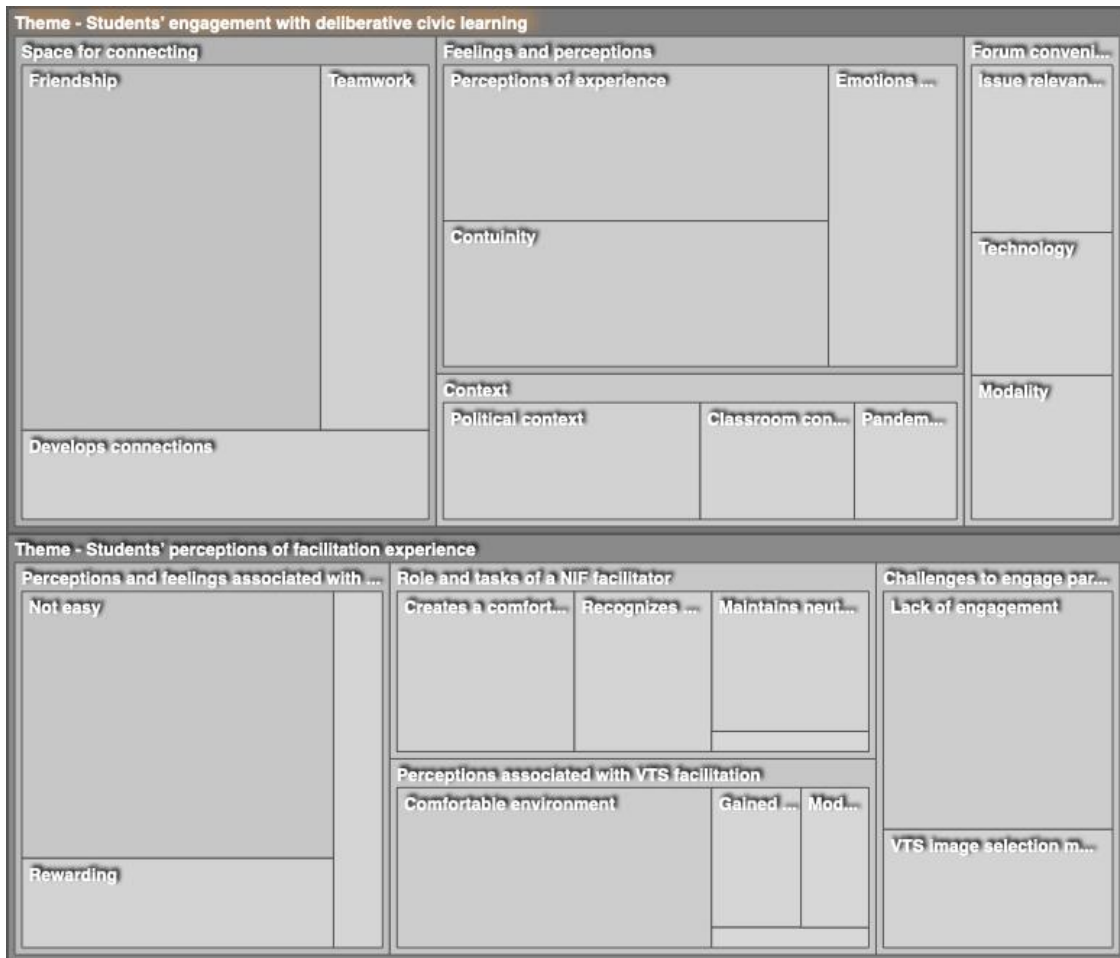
Theme - Students' engagement with deliberative civic learning

Space for connecting

Friendship

Teamwork

Develops connections

Feelings and perceptions

Perceptions of experience

Emotions ...

Contuinity

Context

Political context

Classroom con...

Pandem...

Forum conveni...

Issue relevan...

Technology

Modality

Theme - Students' perceptions of facilitation experience

Perceptions and feelings associated with ...

Not easy

Rewarding

Role and tasks of a NIF facilitator

Creates a comfort...

Recognizes ...

Maintains neut...

Perceptions associated with VTS facilitation

Comfortable environment

Gained ...

Mod...

Challenges to engage par...

Lack of engagement

VTS image selection m...